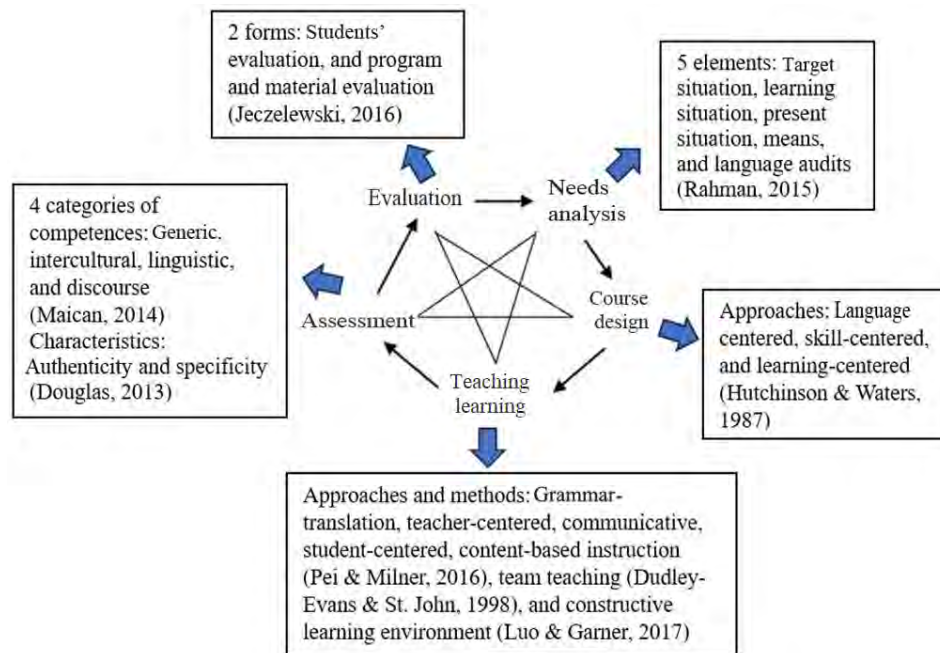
2 forms: Students' evaluation, and program and material evaluation (Jeczelewski, 2016)

5 elements: Target situation, learning situation, present situation, means, and language audits (Rahman, 2015)

4 categories of competences: Generic, intercultural, linguistic, and discourse (Maican, 2014) Characteristics: Authenticity and specificity (Douglas, 2013)

Evaluation

Needs analysis

Course design

Teaching learning

Assessment

Approaches: Language centered, skill-centered, and learning-centered (Hutchinson & Waters, 1987)

Approaches and methods: Grammar-translation, teacher-centered, communicative, student-centered, content-based instruction (Pei & Milner, 2016), team teaching (Dudley-Evans & St. John, 1998), and constructive learning environment (Luo & Garner, 2017)